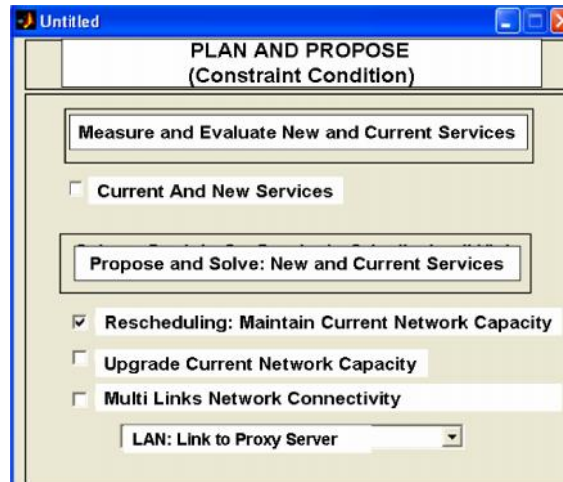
Untitled

PLAN AND PROPOSE
(Constraint Condition)

Measure and Evaluate New and Current Services

Current And New Services

Propose and Solve: New and Current Services

Rescheduling: Maintain Current Network Capacity

Upgrade Current Network Capacity

Multi Links Network Connectivity

LAN: Link to Proxy Server